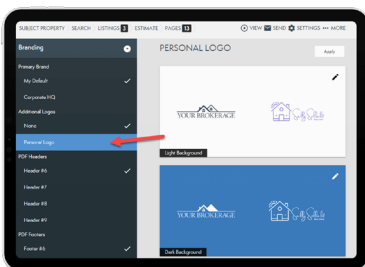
SUBJECT PROPERTY | SEARCH | LISTINGS 3 | ESTIMATE | PAGES 13

VIEW SEND SETTINGS ••• MORE

Branding

Primary Brand

My Default

Corporate HQ

Additional Logos

None

Personal Logo

PDF Headers

Header #6

Header #7

Header #8

Header #9

PDF Footers

Footer #6

PERSONAL LOGO

Apply

YOUR BROKERAGE

Sally Sells

Light Background

YOUR BROKERAGE

Sally Sells

Dark Background